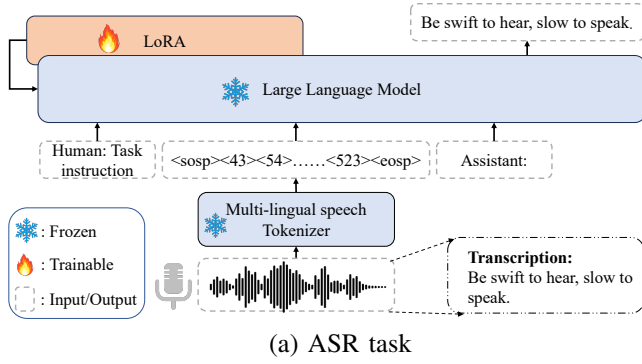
LoRA

Be swift to hear, slow to speak.

Large Language Model

Human: Task instruction

<sosp><43><54>……<523><eosp>

Assistant:

Multi-lingual speech Tokenizer

: Frozen

: Trainable

: Input/Output

**Transcription:**
Be swift to hear, slow to speak.

(a) ASR task